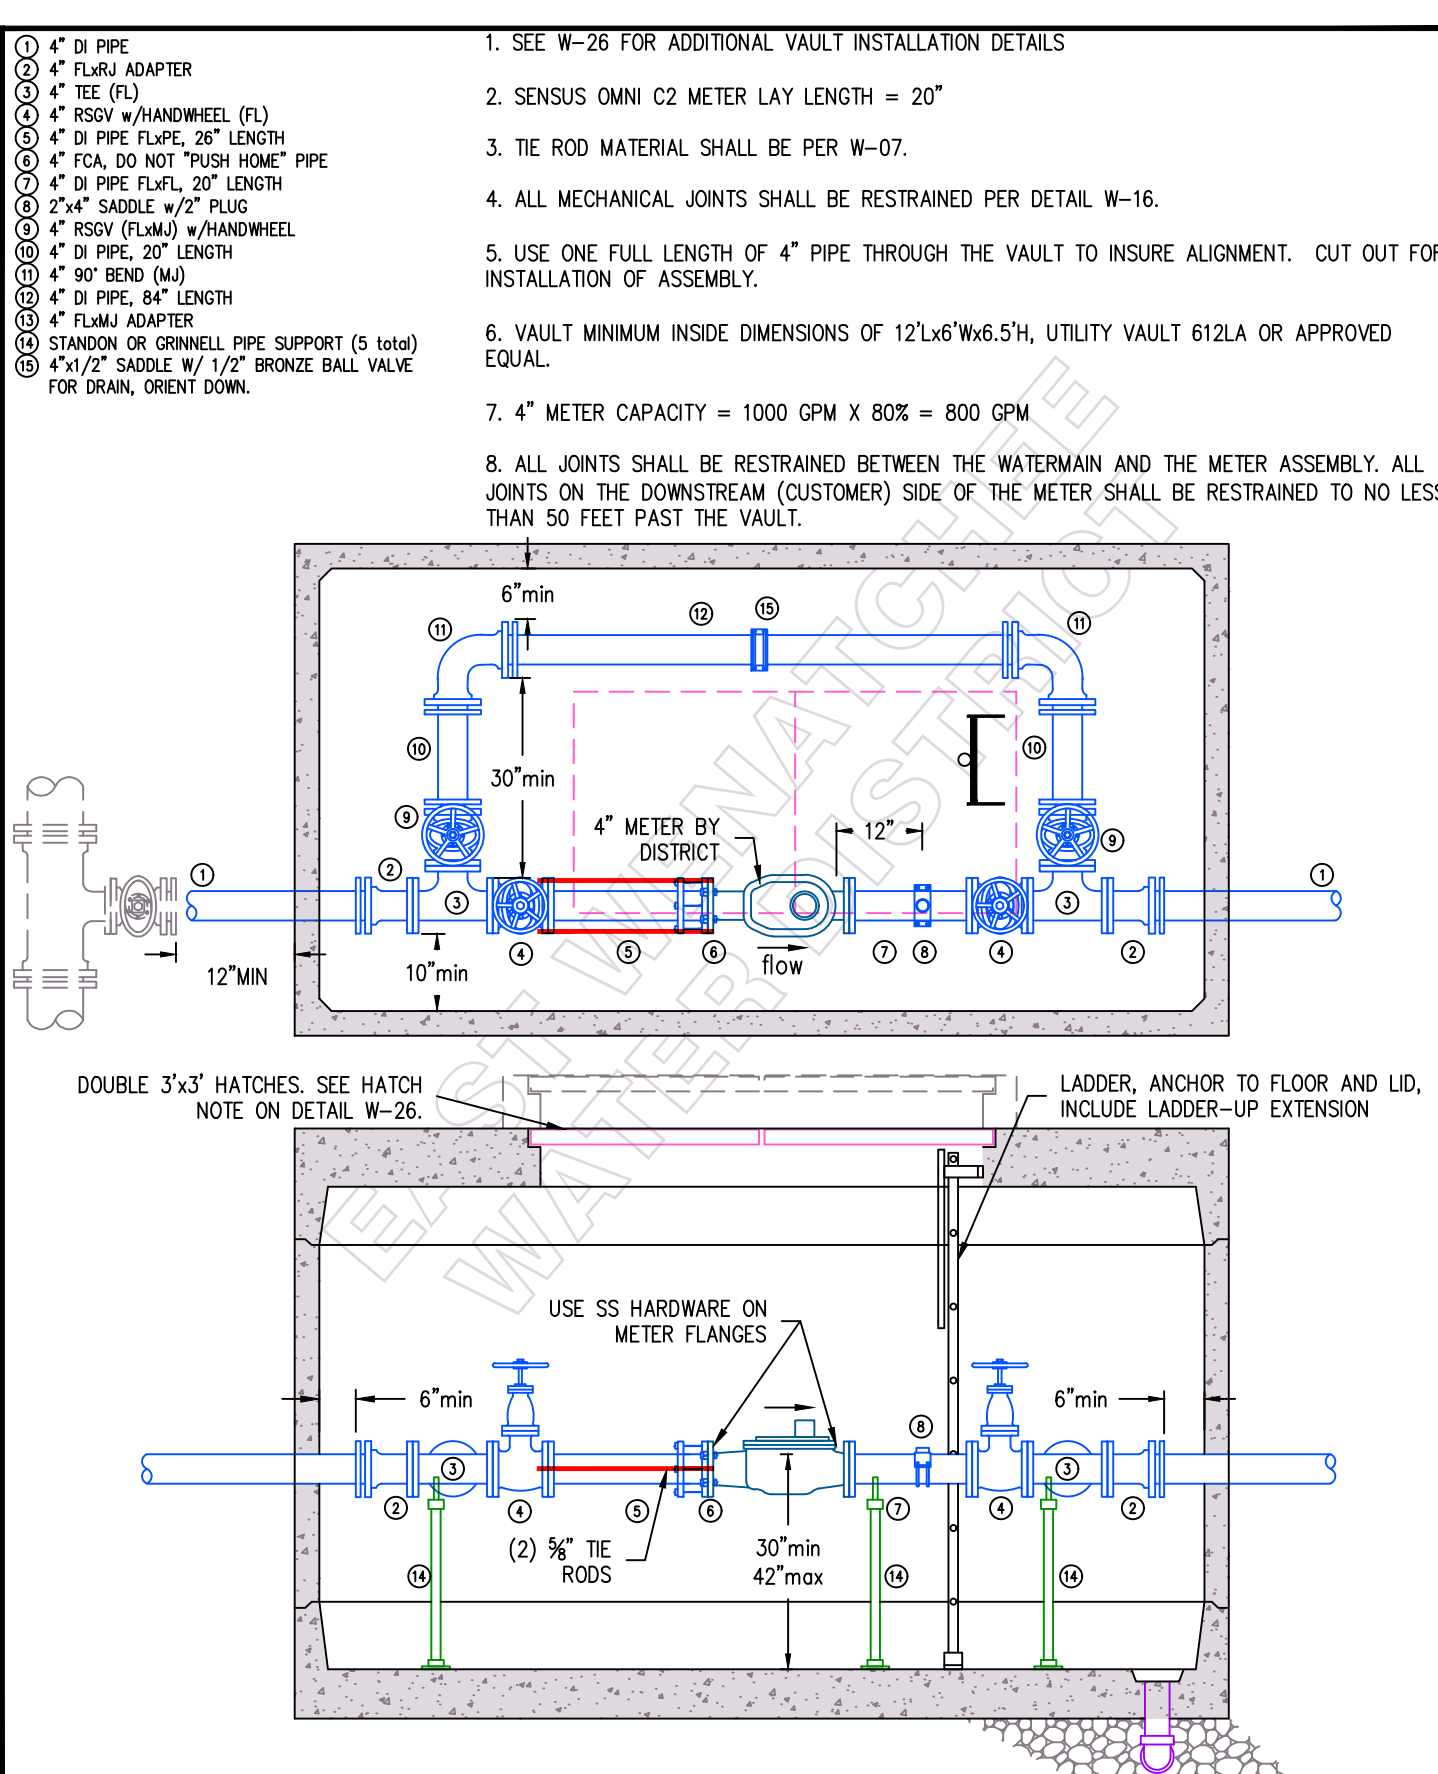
① 4" DI PIPE
② 4" FLxRJ ADAPTER
③ 4" TEE (FL)
④ 4" RSGV w/HANDWHEEL (FL)
⑤ 4" DI PIPE FLxPE, 26" LENGTH
⑥ 4" FCA, DO NOT "PUSH HOME" PIPE
⑦ 4" DI PIPE FLxFL, 20" LENGTH
⑧ 2"x4" SADDLE w/2" PLUG
⑨ 4" RSGV (FLxMJ) w/HANDWHEEL
⑩ 4" DI PIPE, 20" LENGTH
⑪ 4" 90° BEND (MJ)
⑫ 4" DI PIPE, 84" LENGTH
⑬ 4" FLxMJ ADAPTER
⑭ STANDON OR GRINNELL PIPE SUPPORT (5 total)
⑮ 4"x1/2" SADDLE W/ 1/2" BRONZE BALL VALVE FOR DRAIN, ORIENT DOWN.

1. SEE W-26 FOR ADDITIONAL VAULT INSTALLATION DETAILS

2. SENSUS OMNI C2 METER LAY LENGTH = 20"

3. TIE ROD MATERIAL SHALL BE PER W-07.

4. ALL MECHANICAL JOINTS SHALL BE RESTRAINED PER DETAIL W-16.

5. USE ONE FULL LENGTH OF 4" PIPE THROUGH THE VAULT TO INSURE ALIGNMENT. CUT OUT FOR INSTALLATION OF ASSEMBLY.

6. VAULT MINIMUM INSIDE DIMENSIONS OF 12'Lx6'Wx6.5'H, UTILITY VAULT 612LA OR APPROVED EQUAL.

7. 4" METER CAPACITY = 1000 GPM X 80% = 800 GPM

8. ALL JOINTS SHALL BE RESTRAINED BETWEEN THE WATERMAIN AND THE METER ASSEMBLY. ALL JOINTS ON THE DOWNSTREAM (CUSTOMER) SIDE OF THE METER SHALL BE RESTRAINED TO NO LESS THAN 50 FEET PAST THE VAULT.

6"min
⑪ ⑫ ⑮ ⑪
30"min
⑩ ⑩
⑨ ⑨
4" METER BY DISTRICT
12"
① ② ③ ③ ①
④ ⑤ ⑥ ⑦ ⑧ ④ ②
12"MIN
10"min
flow

EAST WENATCHEE WATER DISTRICT

DOUBLE 3'x3' HATCHES. SEE HATCH NOTE ON DETAIL W-26.
LADDER, ANCHOR TO FLOOR AND LID, INCLUDE LADDER-UP EXTENSION
USE SS HARDWARE ON METER FLANGES
6"min
6"min
⑧
③ ③
② ④ ⑤ ⑥ ⑦ ④ ②
(2) ⅝" TIE RODS
30"min
42"max
⑭ ⑭ ⑭